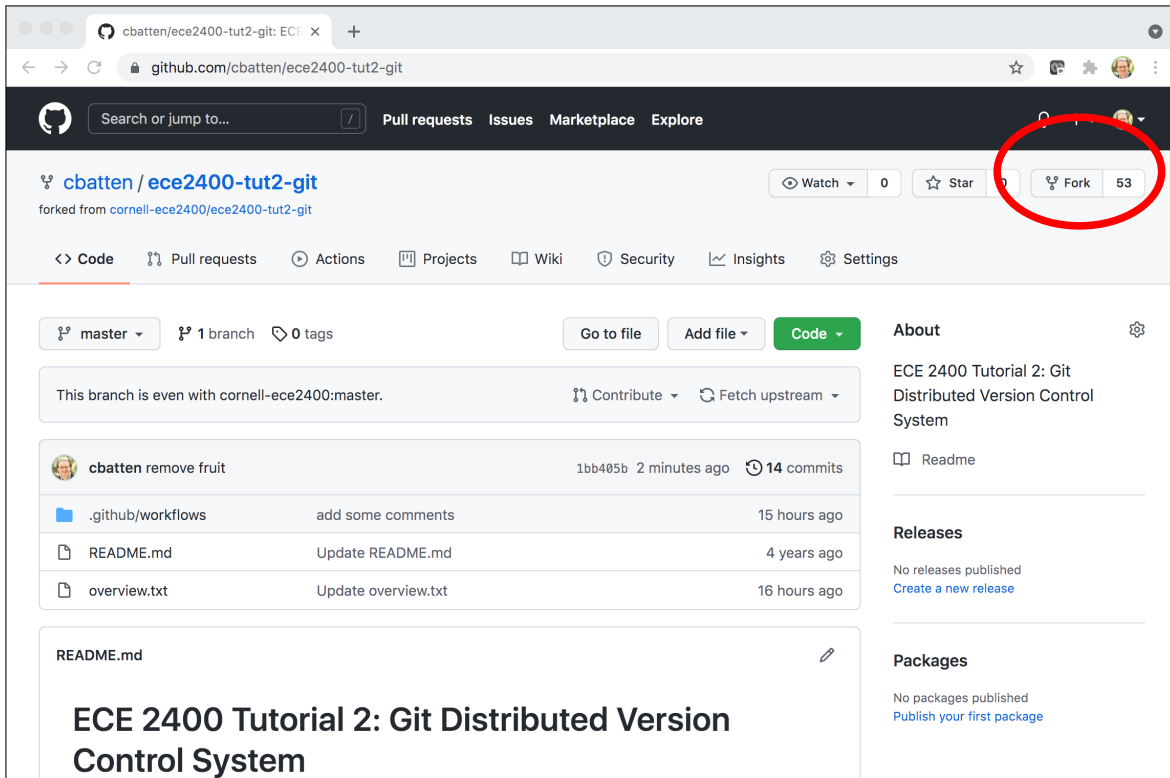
cbatten/ece2400-tut2-git: ECE ×
+
github.com/cbatten/ece2400-tut2-git
Search or jump to...
/
Pull requests
Issues
Marketplace
Explore
cbatten / ece2400-tut2-git
forked from cornell-ece2400/ece2400-tut2-git
Watch 0
Star 0
Fork 53
Code
Pull requests
Actions
Projects
Wiki
Security
Insights
Settings
master
1 branch
0 tags
Go to file
Add file
Code
About
ECE 2400 Tutorial 2: Git Distributed Version Control System
Readme
This branch is even with cornell-ece2400:master.
Contribute
Fetch upstream
cbatten remove fruit
1bb405b 2 minutes ago
14 commits

| | | |
|---|---|---|
| .github/workflows | add some comments | 15 hours ago |
| README.md | Update README.md | 4 years ago |
| overview.txt | Update overview.txt | 16 hours ago |

Releases
No releases published
Create a new release
README.md
Packages
No packages published
Publish your first package
ECE 2400 Tutorial 2: Git Distributed Version Control System